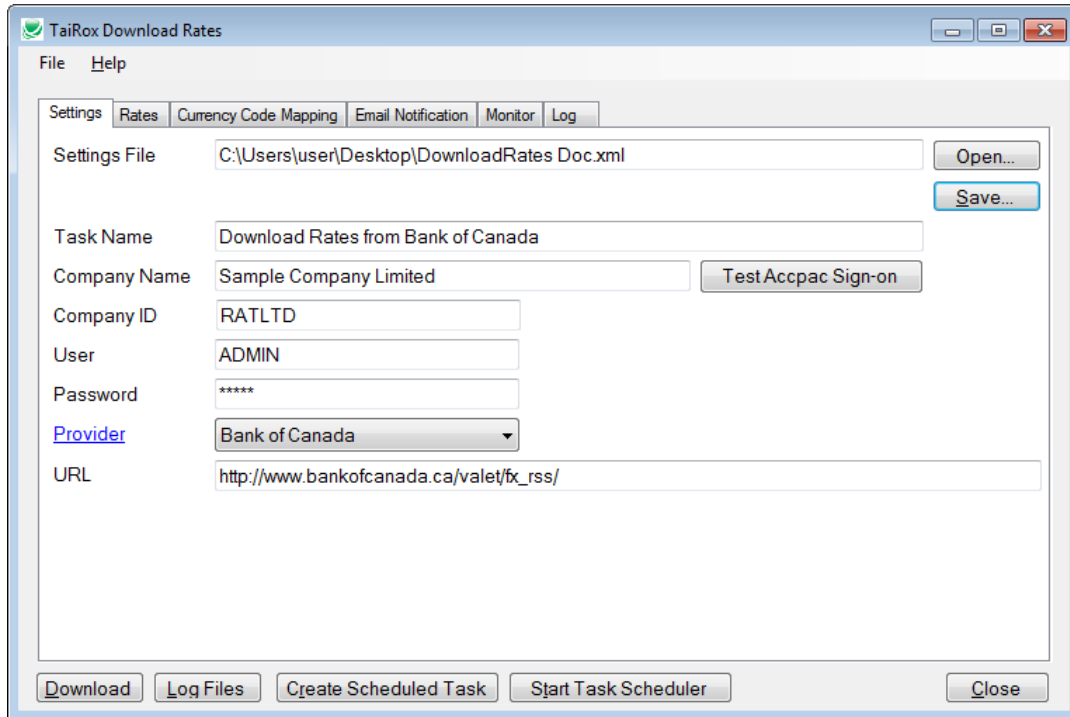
TaiRox Download Rates

File Help

Settings | Rates | Currency Code Mapping | Email Notification | Monitor | Log

Settings File C:\Users\user\Desktop\DownloadRates Doc.xml Open...

Save...

Task Name Download Rates from Bank of Canada

Company Name Sample Company Limited Test Accpac Sign-on

Company ID RATLTD

User ADMIN

Password *****

Provider Bank of Canada

URL http://www.bankofcanada.ca/valet/fx_rss/

Download Log Files Create Scheduled Task Start Task Scheduler Close